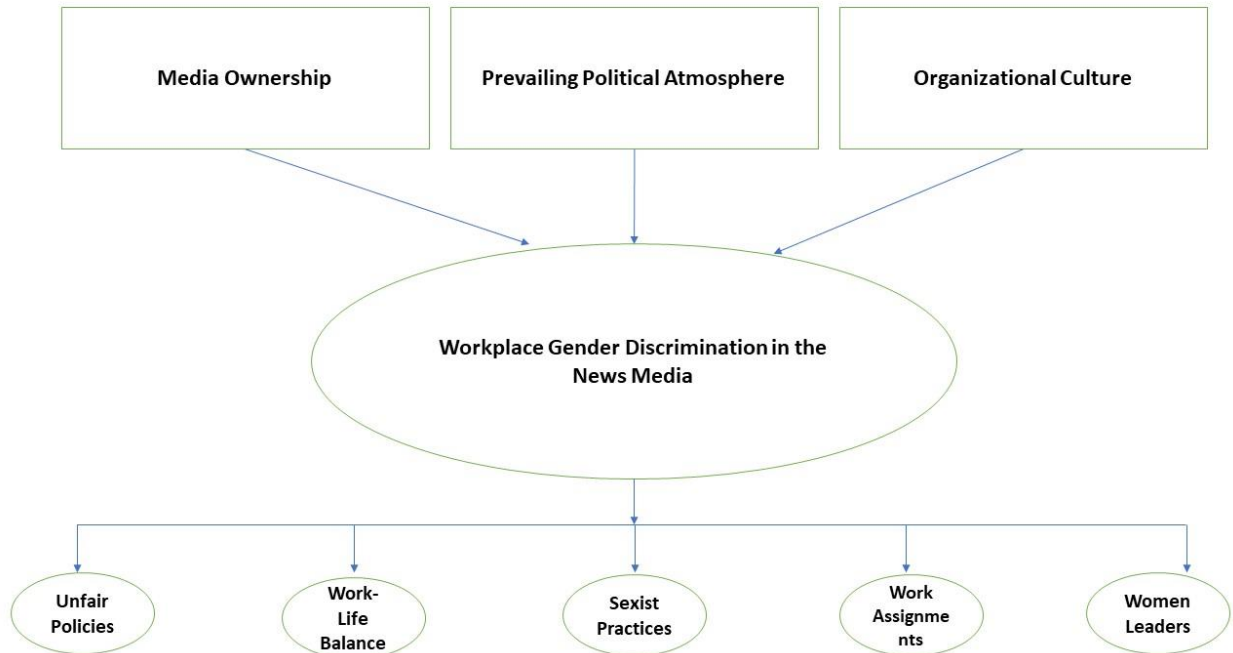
Media Ownership

Prevailing Political Atmosphere

Organizational Culture

Workplace Gender Discrimination in the News Media

Unfair Policies

Work-Life Balance

Sexist Practices

Work Assignme nts

Women Leaders